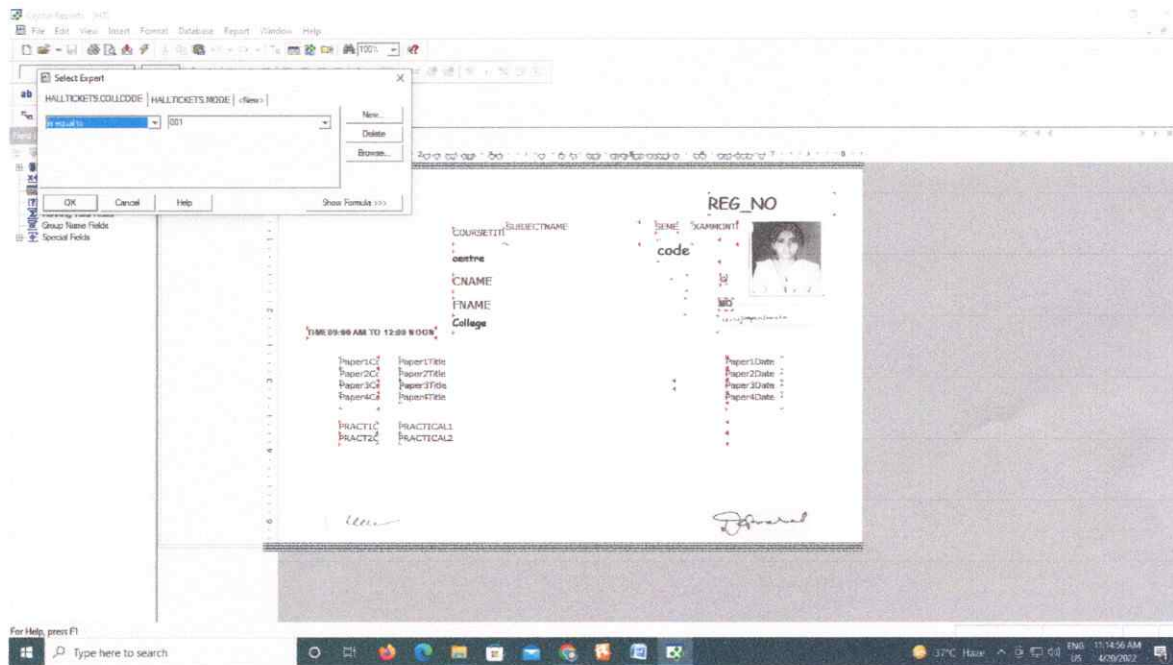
Crystal Reports - [HT]
File Edit View Insert Format Database Report Window Help
100%

Select Expert
HALLTICKETS.COLLCODE | HALLTICKETS.MODE | <New>
is equal to
001
New...
Delete
Browse...
OK Cancel Help Show Formula >>>

Group Name Fields
Special Fields

REG_NO
COURSETIT SUBJECTNAME SEME XAMMONT
code
centre
CNAME
FNAME
College
TIME:09:00 AM TO 12:00 NOON

Paper1C Paper1Title Paper1Date
Paper2C Paper2Title Paper2Date
Paper3C Paper3Title Paper3Date
Paper4C Paper4Title Paper4Date

PRACT1C PRACTICAL1
PRACT2C PRACTICAL2

For Help, press F1
Type here to search
37°C Haze ENG US 11:14:56 AM 4/29/2022